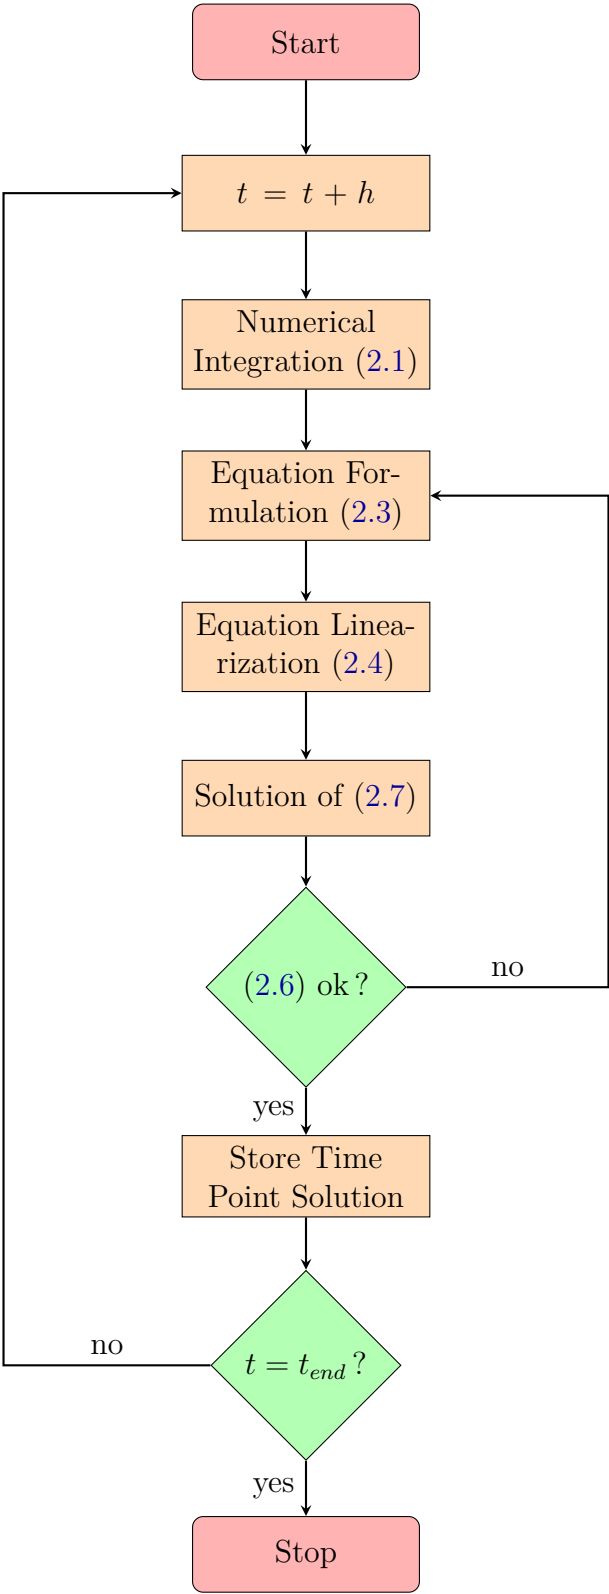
Start

$t = t + h$

Numerical Integration (2.1)

Equation Formulation (2.3)

Equation Linearization (2.4)

Solution of (2.7)

(2.6) ok ?

no

yes

Store Time Point Solution

$t = t_{end}$ ?

no

yes

Stop